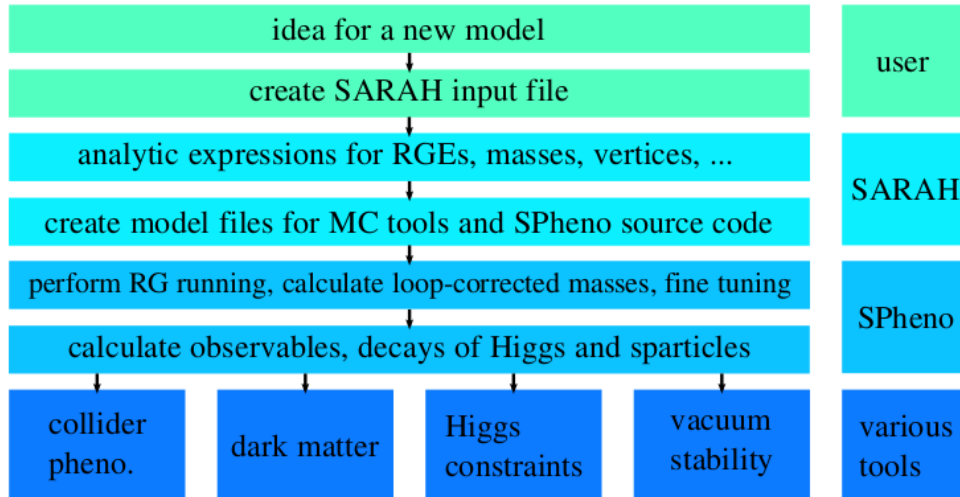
idea for a new model

create SARAH input file

analytic expressions for RGEs, masses, vertices, ...

create model files for MC tools and SPheno source code

perform RG running, calculate loop-corrected masses, fine tuning

calculate observables, decays of Higgs and sparticles

collider pheno.

dark matter

Higgs constraints

vacuum stability

user

SARAH

SPheno

various tools